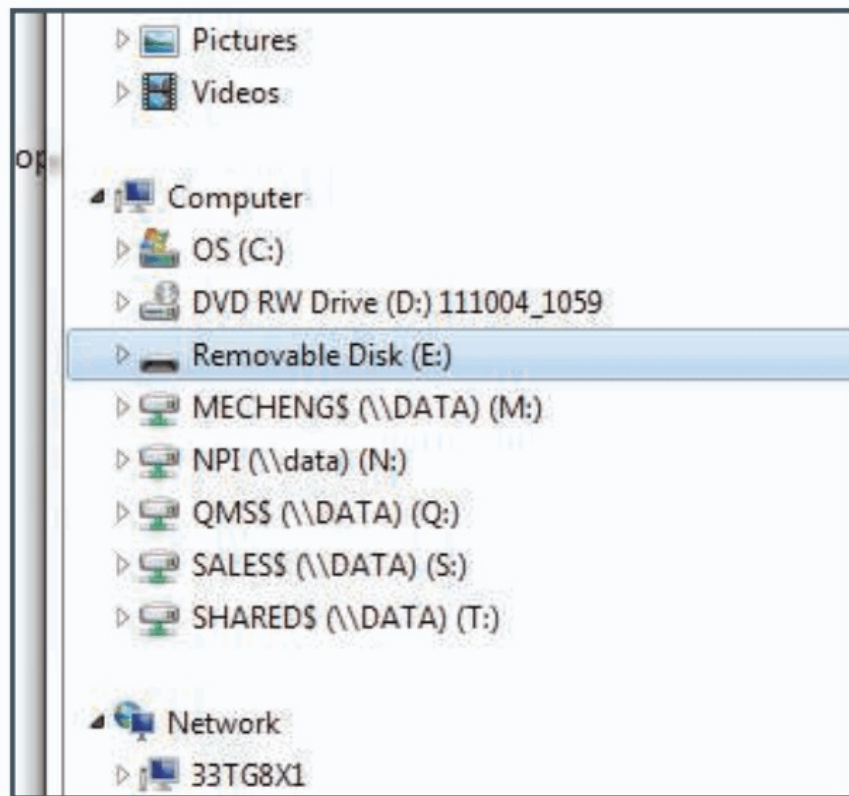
Pictures
Videos
op
Computer
OS (C:)
DVD RW Drive (D:) 111004_1059
Removable Disk (E:)
MECHENG$ (\\DATA) (M:)
NPI (\\data) (N:)
QMS$ (\\DATA) (Q:)
SALES$ (\\DATA) (S:)
SHARED$ (\\DATA) (T:)
Network
33TG8X1